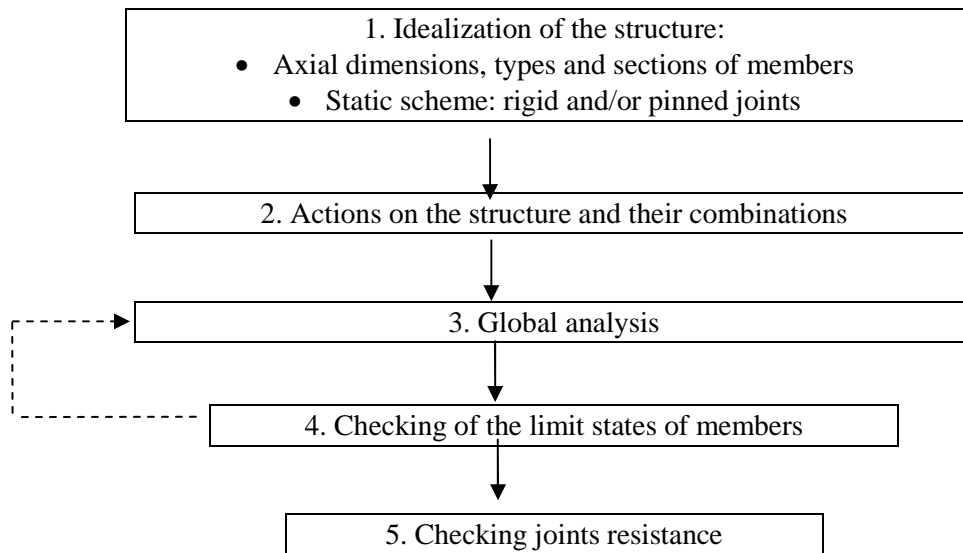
1. Idealization of the structure:
- Axial dimensions, types and sections of members
- Static scheme: rigid and/or pinned joints

2. Actions on the structure and their combinations

3. Global analysis

4. Checking of the limit states of members

5. Checking joints resistance